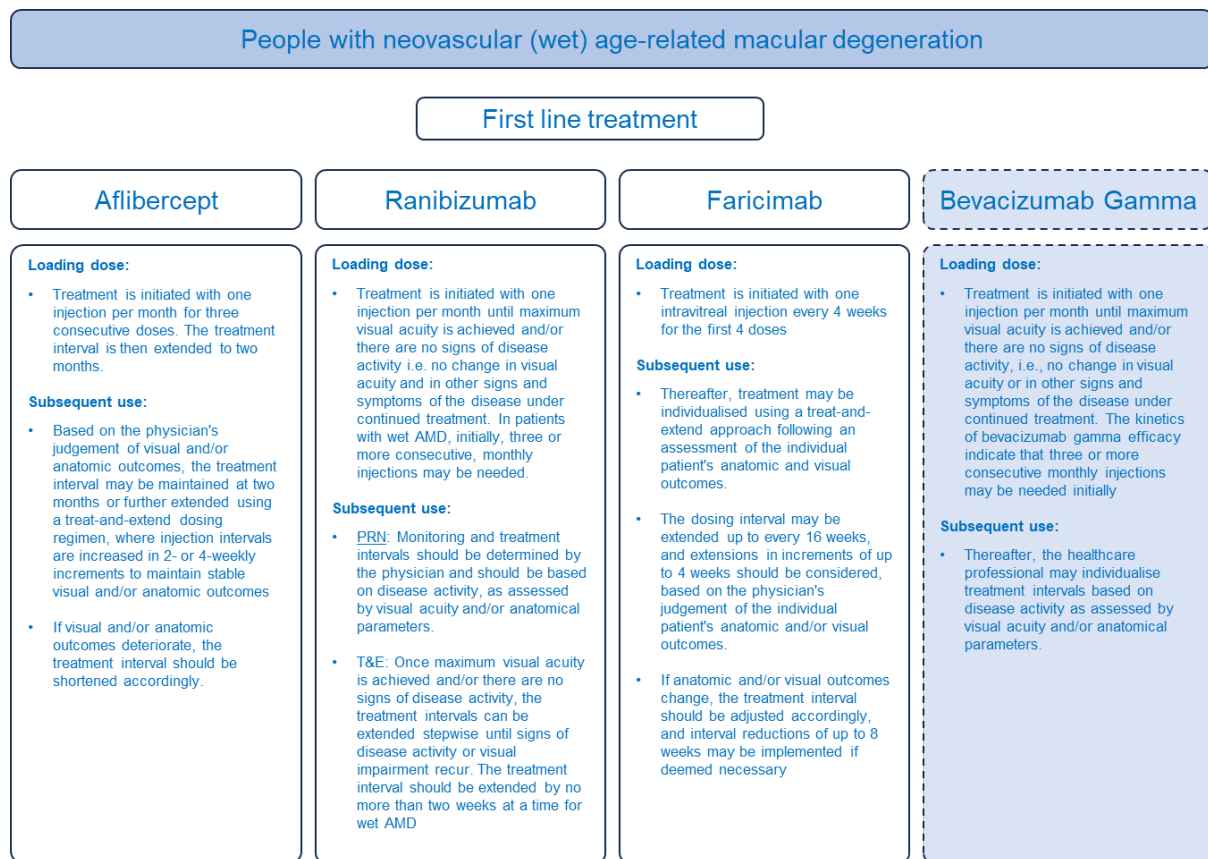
People with neovascular (wet) age-related macular degeneration

First line treatment

Aflibercept

Loading dose:

• Treatment is initiated with one injection per month for three consecutive doses. The treatment interval is then extended to two months.

Subsequent use:

• Based on the physician's judgement of visual and/or anatomic outcomes, the treatment interval may be maintained at two months or further extended using a treat-and-extend dosing regimen, where injection intervals are increased in 2- or 4-weekly increments to maintain stable visual and/or anatomic outcomes

• If visual and/or anatomic outcomes deteriorate, the treatment interval should be shortened accordingly.

Ranibizumab

Loading dose:

• Treatment is initiated with one injection per month until maximum visual acuity is achieved and/or there are no signs of disease activity i.e. no change in visual acuity and in other signs and symptoms of the disease under continued treatment. In patients with wet AMD, initially, three or more consecutive, monthly injections may be needed.

Subsequent use:

• PRN: Monitoring and treatment intervals should be determined by the physician and should be based on disease activity, as assessed by visual acuity and/or anatomical parameters.

• T&E: Once maximum visual acuity is achieved and/or there are no signs of disease activity, the treatment intervals can be extended stepwise until signs of disease activity or visual impairment recur. The treatment interval should be extended by no more than two weeks at a time for wet AMD

Faricimab

Loading dose:

• Treatment is initiated with one intravitreal injection every 4 weeks for the first 4 doses

Subsequent use:

• Thereafter, treatment may be individualised using a treat-and-extend approach following an assessment of the individual patient's anatomic and visual outcomes.

• The dosing interval may be extended up to every 16 weeks, and extensions in increments of up to 4 weeks should be considered, based on the physician's judgement of the individual patient's anatomic and/or visual outcomes.

• If anatomic and/or visual outcomes change, the treatment interval should be adjusted accordingly, and interval reductions of up to 8 weeks may be implemented if deemed necessary

Bevacizumab Gamma

Loading dose:

• Treatment is initiated with one injection per month until maximum visual acuity is achieved and/or there are no signs of disease activity, i.e., no change in visual acuity or in other signs and symptoms of the disease under continued treatment. The kinetics of bevacizumab gamma efficacy indicate that three or more consecutive monthly injections may be needed initially

Subsequent use:

• Thereafter, the healthcare professional may individualise treatment intervals based on disease activity as assessed by visual acuity and/or anatomical parameters.